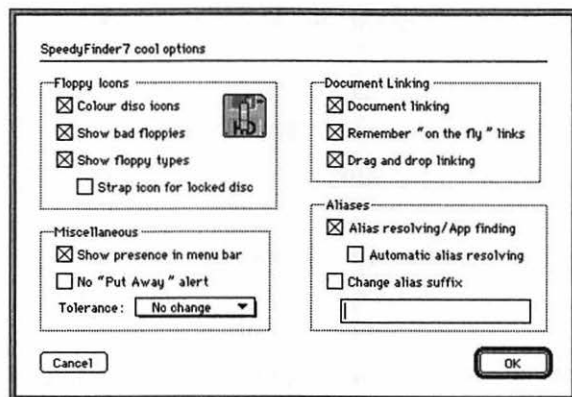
SpeedyFinder7 cool options

Floppy Icons
☒ Colour disc icons
☒ Show bad floppies
☒ Show floppy types
☐ Strap icon for locked disc

Miscellaneous
☒ Show presence in menu bar
☐ No "Put Away" alert
Tolerance: No change ▼

Document Linking
☒ Document linking
☒ Remember "on the fly" links
☒ Drag and drop linking

Aliases
☒ Alias resolving/App finding
☐ Automatic alias resolving
☐ Change alias suffix

Cancel

OK